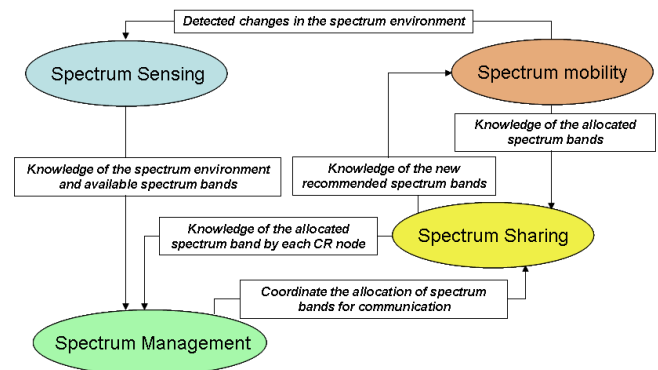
Detected changes in the spectrum environment

Spectrum Sensing

Spectrum mobility

Knowledge of the allocated spectrum bands

Knowledge of the spectrum environment and available spectrum bands

Knowledge of the new recommended spectrum bands

Knowledge of the allocated spectrum band by each CR node

Spectrum Sharing

Coordinate the allocation of spectrum bands for communication

Spectrum Management